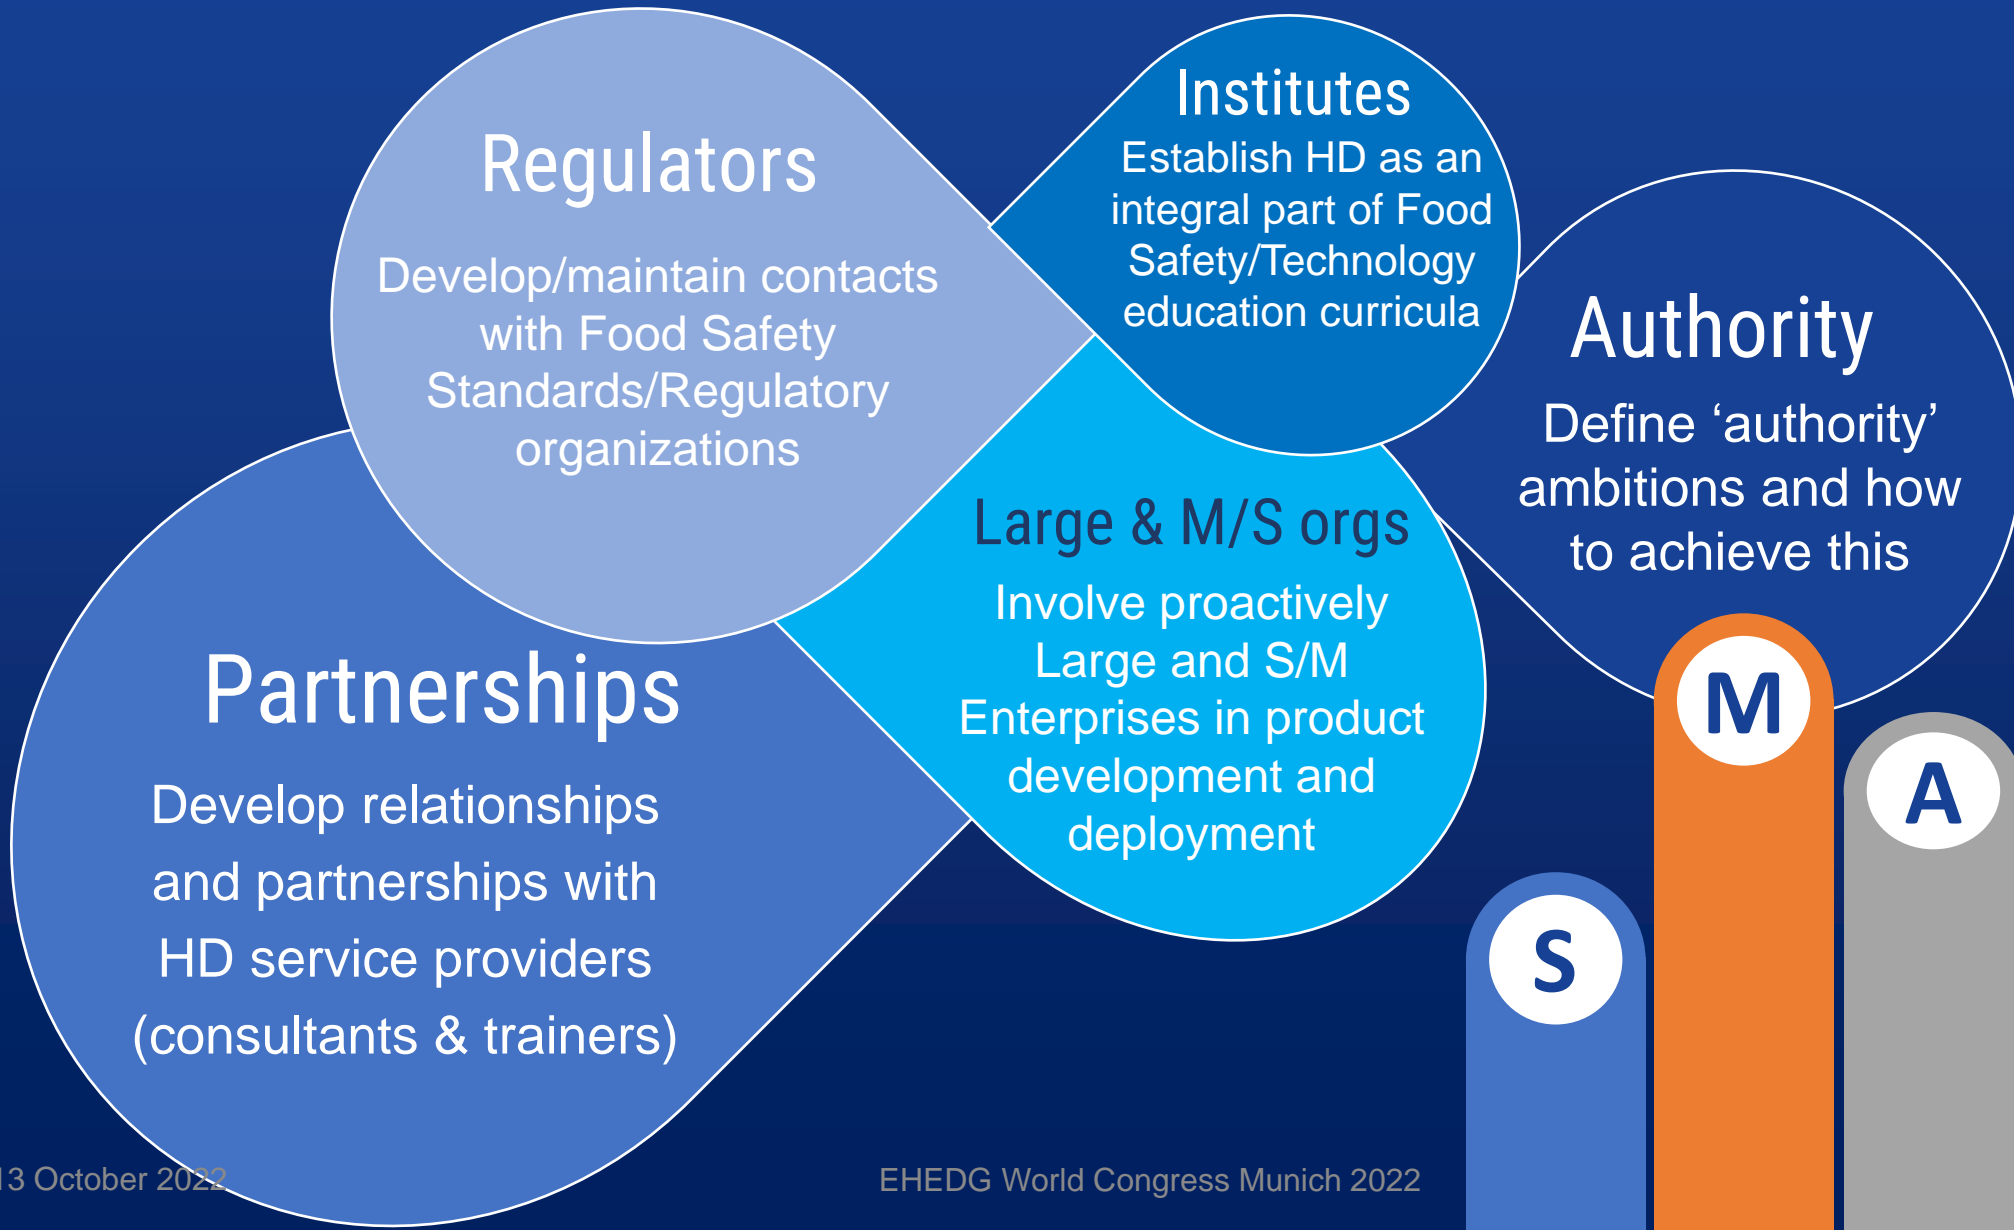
Regulators

Develop/maintain contacts with Food Safety Standards/Regulatory organizations

Institutes

Establish HD as an integral part of Food Safety/Technology education curricula

Authority

Define ‘authority’ ambitions and how to achieve this

Large & M/S orgs

Involve proactively Large and S/M Enterprises in product development and deployment

Partnerships

Develop relationships and partnerships with HD service providers (consultants & trainers)

M

A

S

13 October 2022

EHEDG World Congress Munich 2022